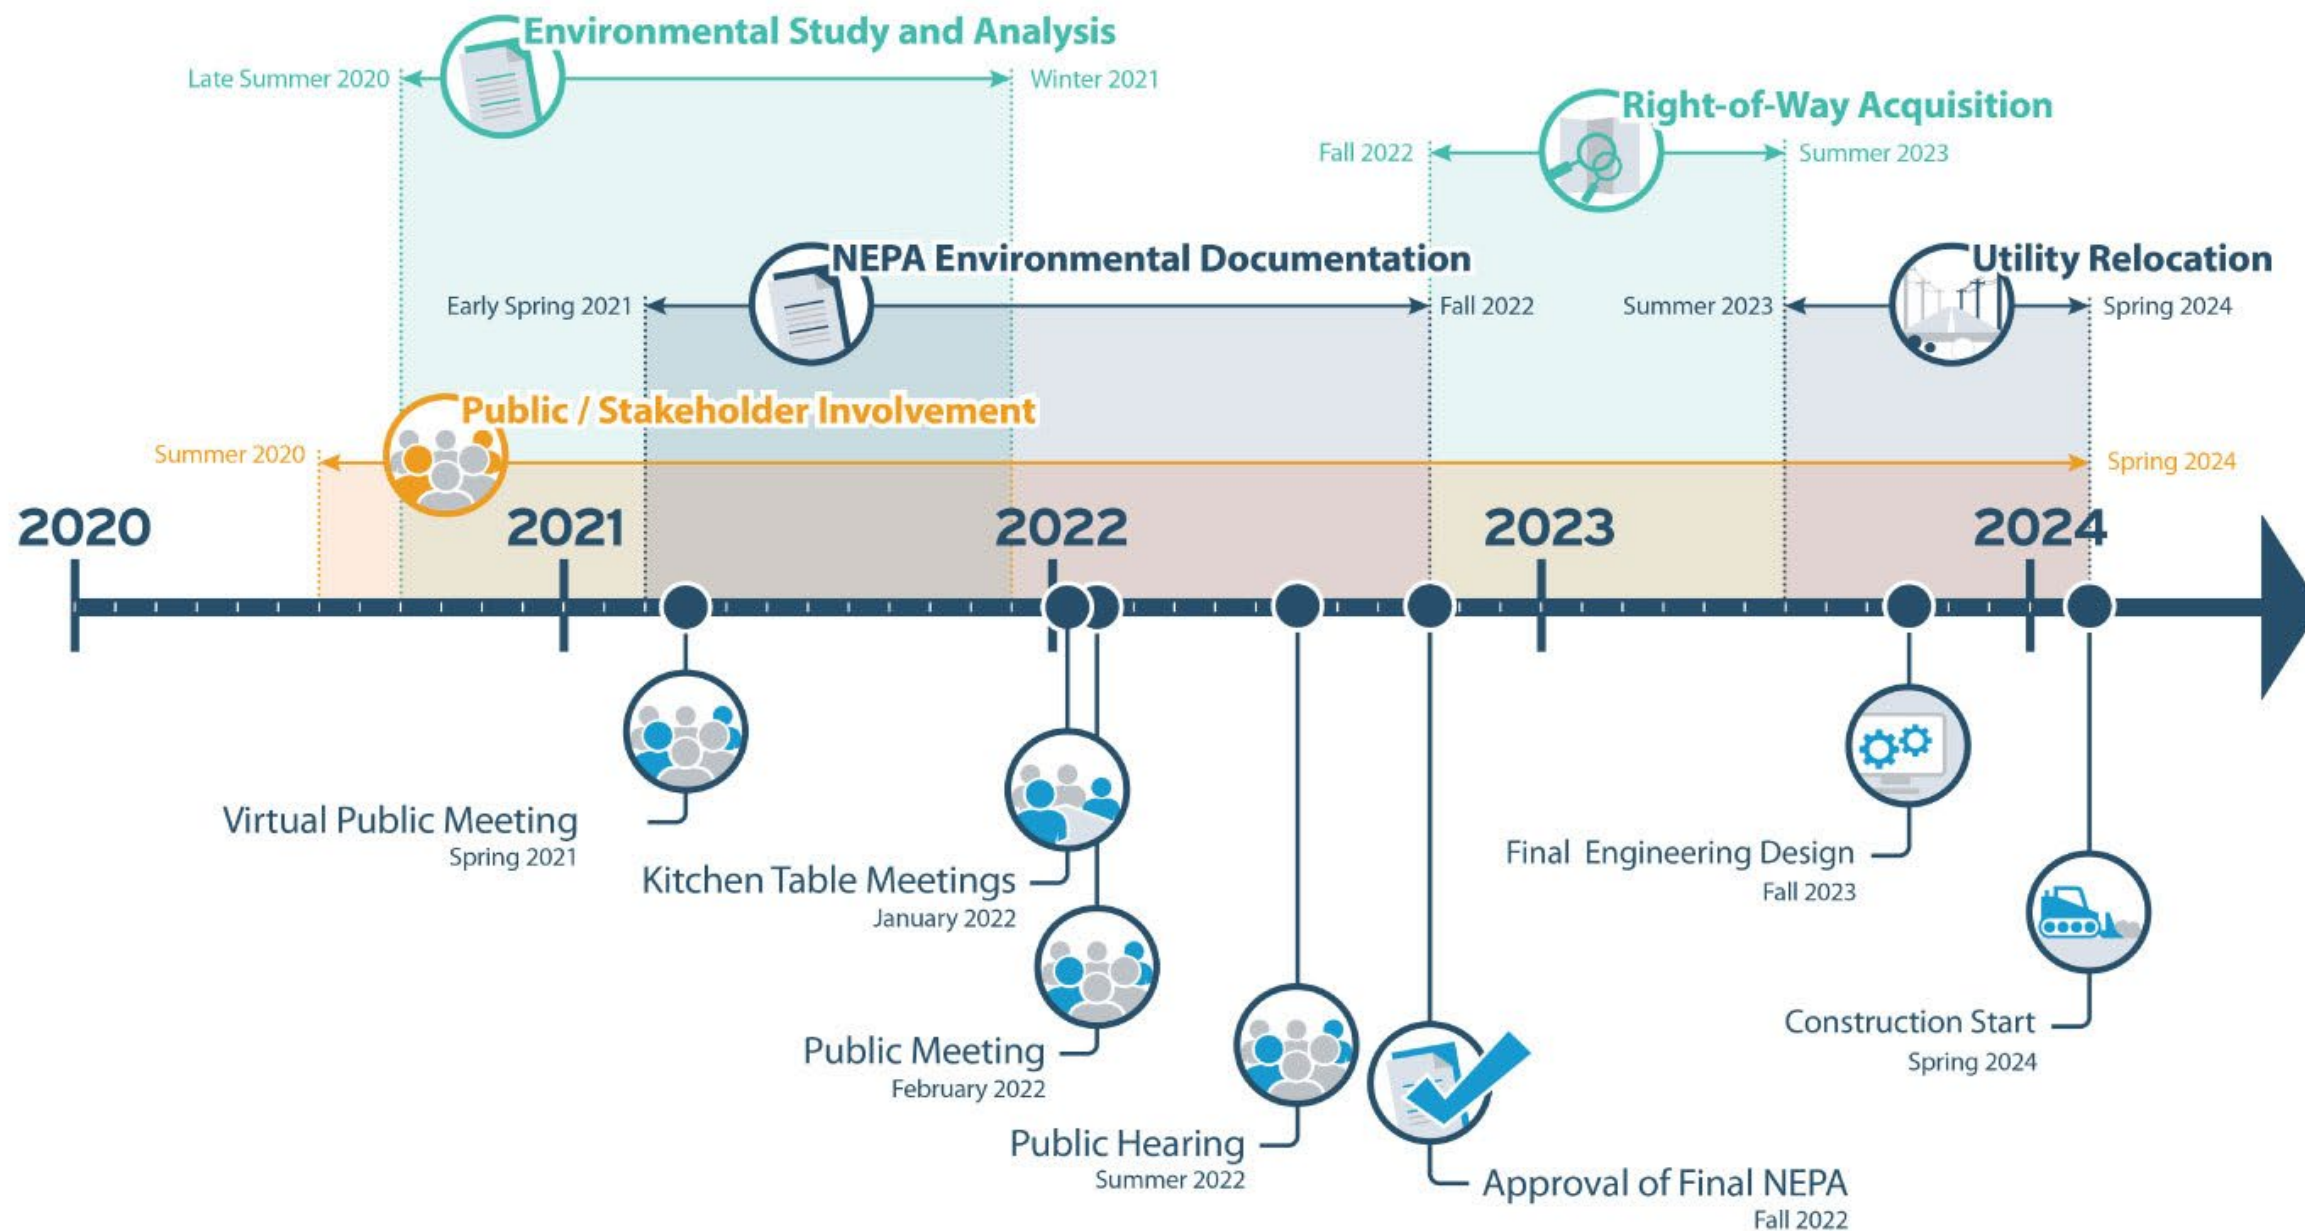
Environmental Study and Analysis

Late Summer 2020

Winter 2021

Right-of-Way Acquisition

Fall 2022

Summer 2023

NEPA Environmental Documentation

Early Spring 2021

Fall 2022

Utility Relocation

Summer 2023

Spring 2024

Public / Stakeholder Involvement

Summer 2020

Spring 2024

2020

2021

2022

2023

2024

Virtual Public Meeting
Spring 2021

Kitchen Table Meetings
January 2022

Public Meeting
February 2022

Public Hearing
Summer 2022

Approval of Final NEPA
Fall 2022

Final Engineering Design
Fall 2023

Construction Start
Spring 2024